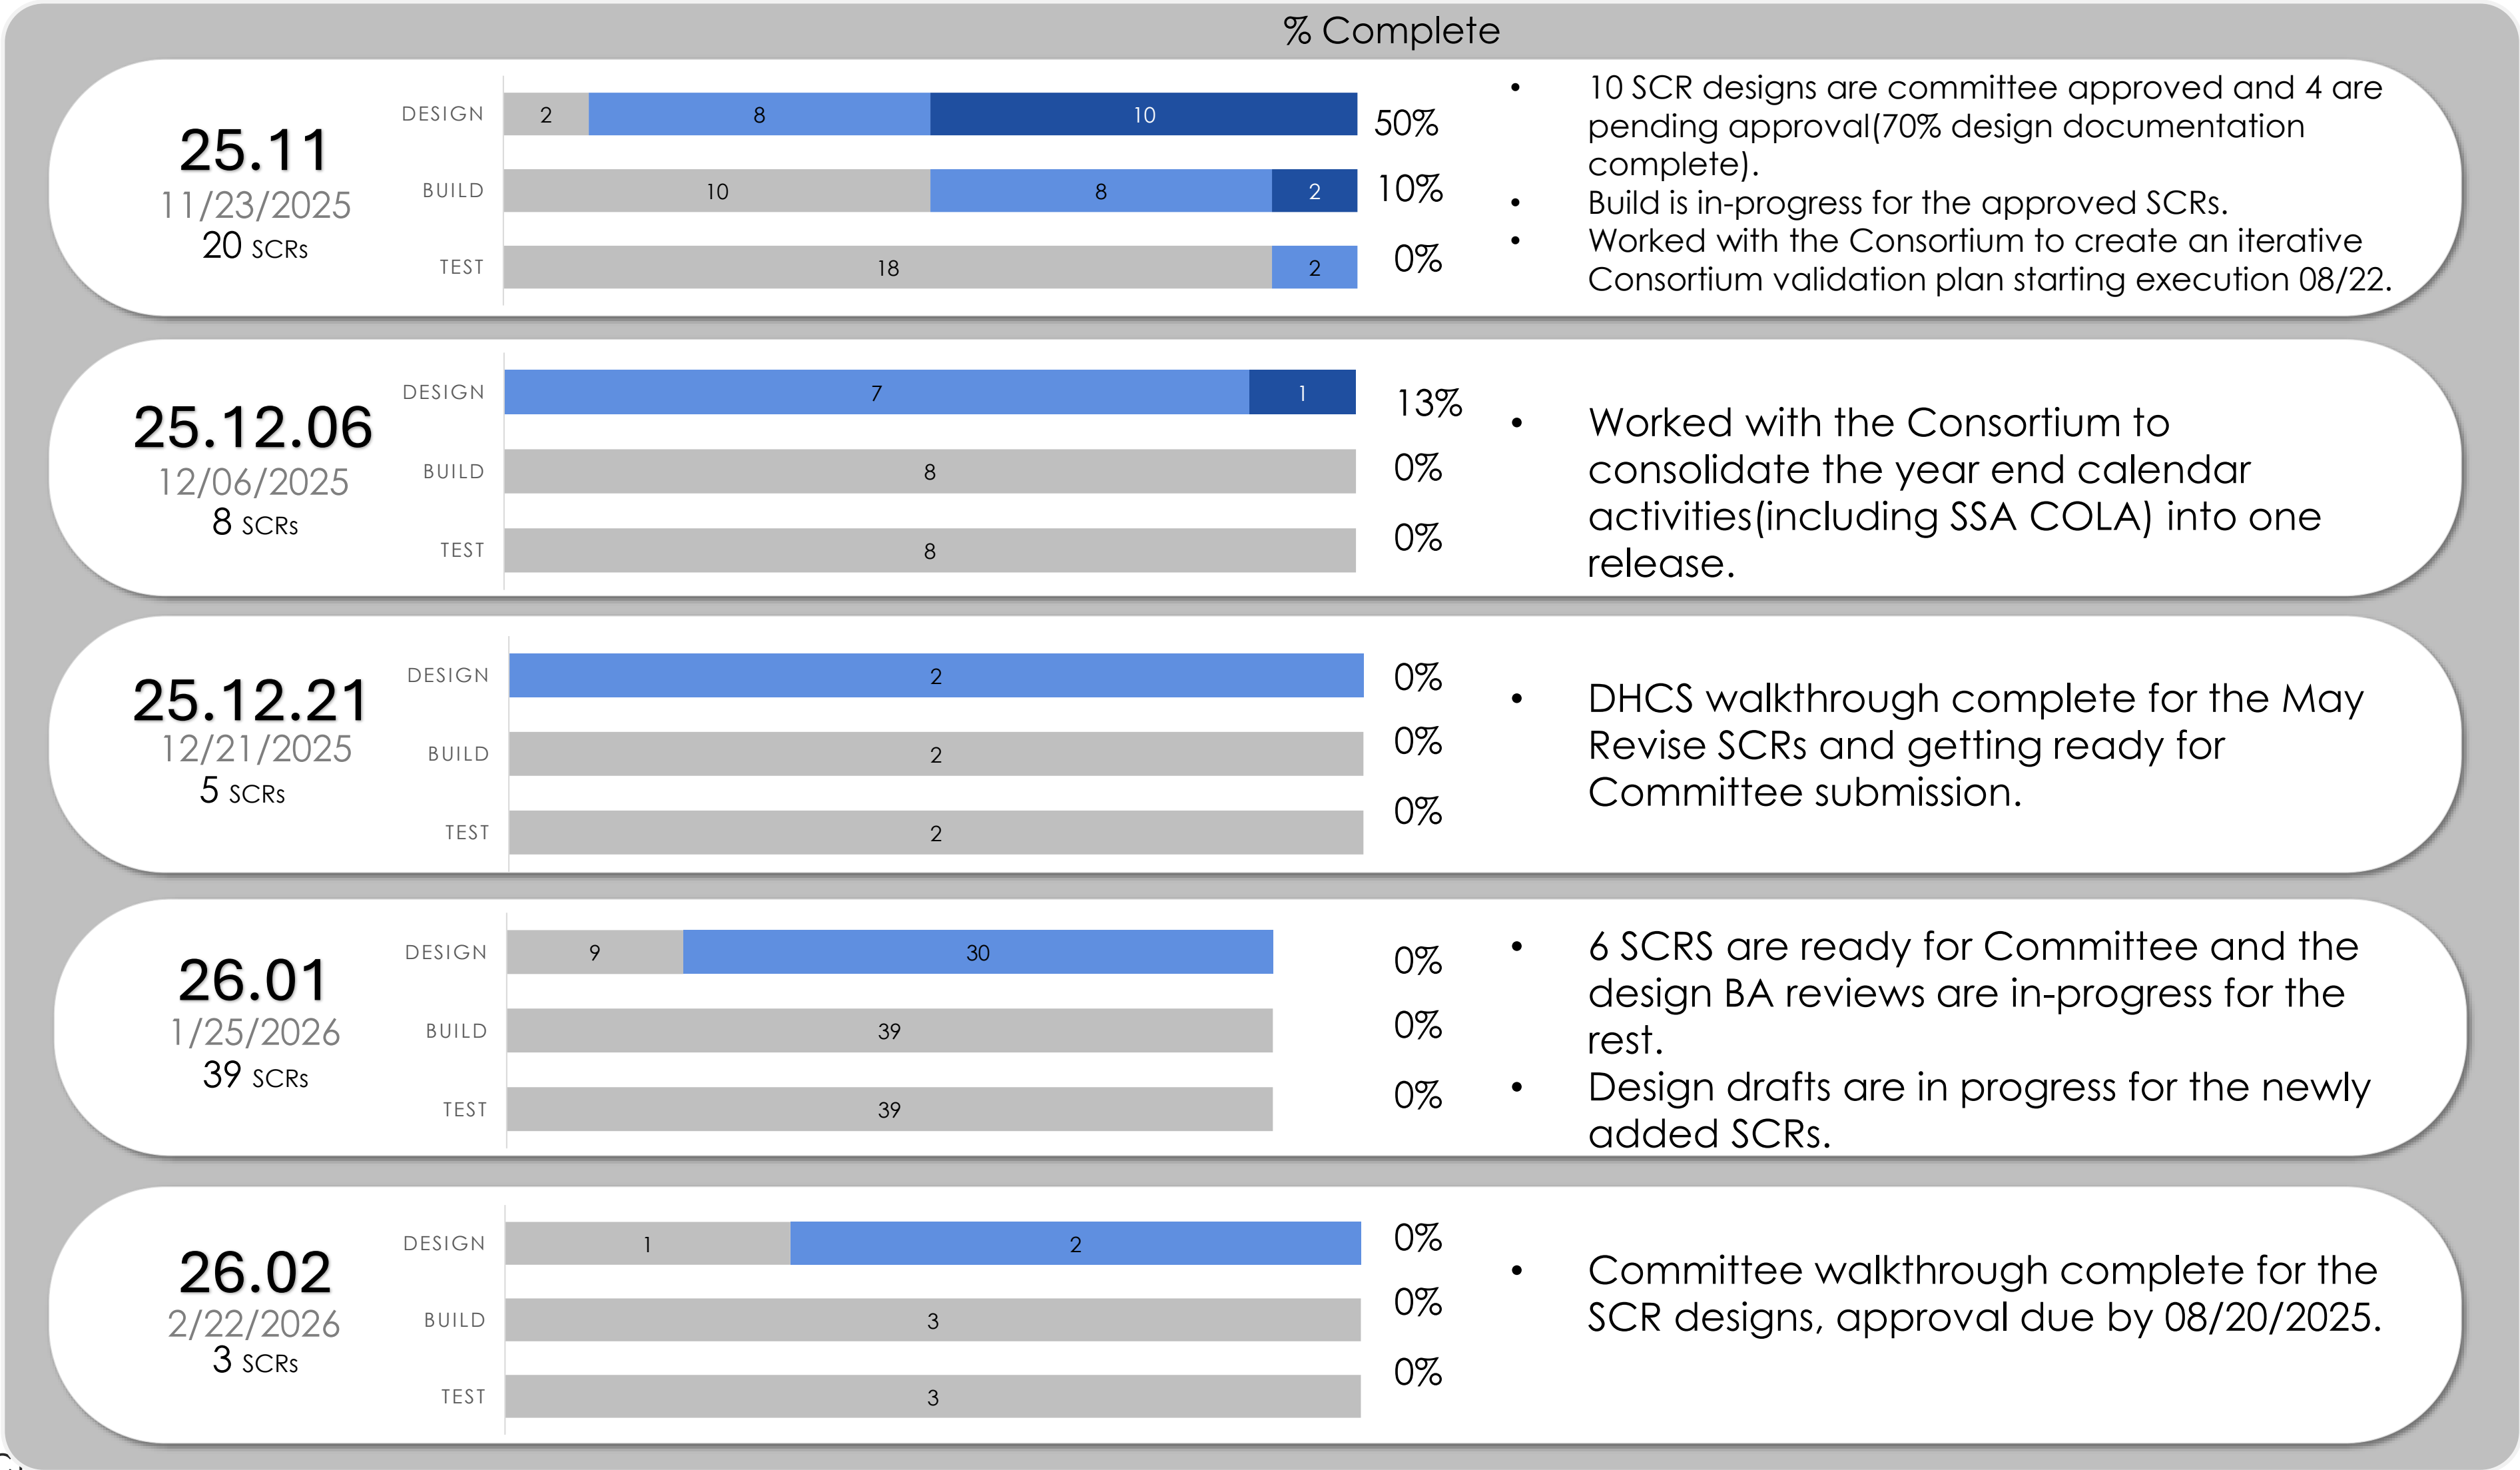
% Complete

25.11
11/23/2025
20 SCRs

DESIGN 2 8 10 50%
BUILD 10 8 2 10%
TEST 18 2 0%

- 10 SCR designs are committee approved and 4 are pending approval(70% design documentation complete).
- Build is in-progress for the approved SCRs.
- Worked with the Consortium to create an iterative Consortium validation plan starting execution 08/22.

25.12.06
12/06/2025
8 SCRs

DESIGN 7 1 13%
BUILD 8 0%
TEST 8 0%

- Worked with the Consortium to consolidate the year end calendar activities(including SSA COLA) into one release.

25.12.21
12/21/2025
5 SCRs

DESIGN 2 0%
BUILD 2 0%
TEST 2 0%

- DHCS walkthrough complete for the May Revise SCRs and getting ready for Committee submission.

26.01
1/25/2026
39 SCRs

DESIGN 9 30 0%
BUILD 39 0%
TEST 39 0%

- 6 SCRS are ready for Committee and the design BA reviews are in-progress for the rest.
- Design drafts are in progress for the newly added SCRs.

26.02
2/22/2026
3 SCRs

DESIGN 1 2 0%
BUILD 3 0%
TEST 3 0%

- Committee walkthrough complete for the SCR designs, approval due by 08/20/2025.